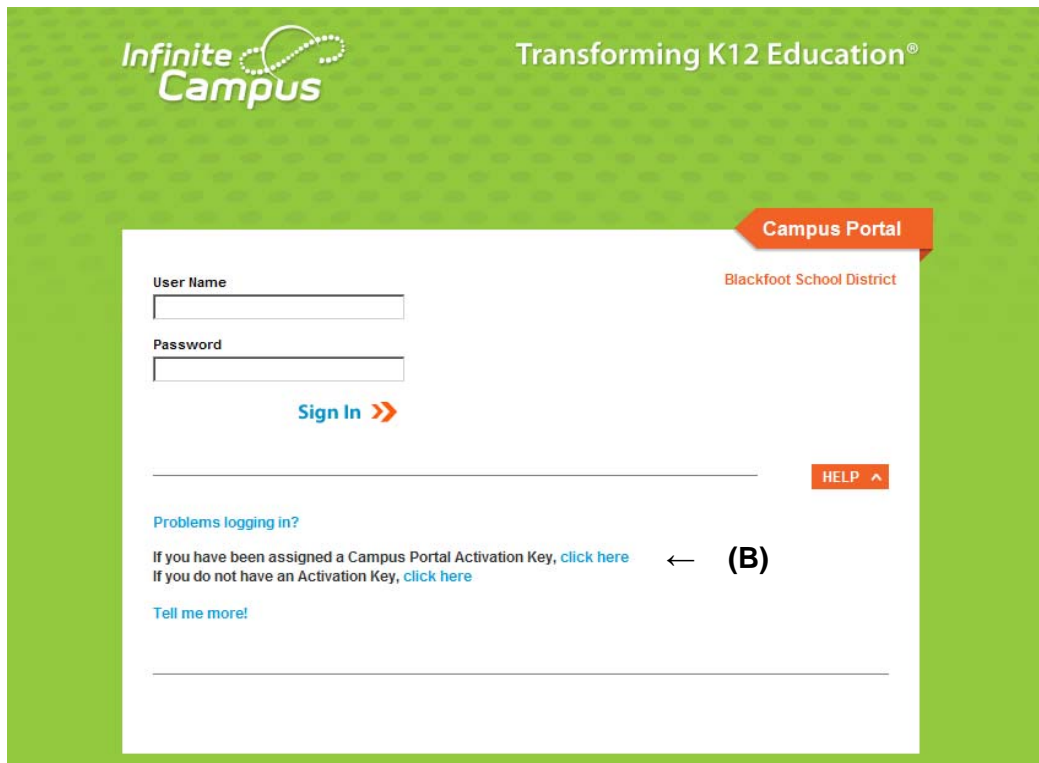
Infinite Campus

Transforming K12 Education®

Campus Portal

Blackfoot School District

User Name

Password

Sign In

HELP

Problems logging in?

If you have been assigned a Campus Portal Activation Key, click here ← (B)
If you do not have an Activation Key, click here

Tell me more!